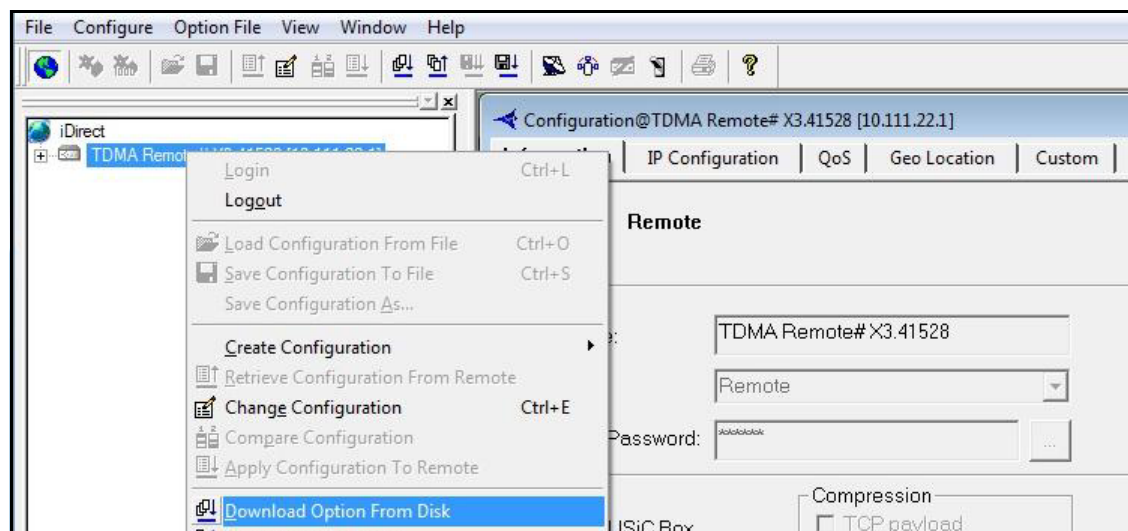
File Configure Option File View Window Help

iDirect
TDMA Remote# X3.41528 [10.111.22.1]

Login Ctrl+L
Logout
Load Configuration From File Ctrl+O
Save Configuration To File Ctrl+S
Save Configuration As...
Create Configuration
Retrieve Configuration From Remote
Change Configuration Ctrl+E
Compare Configuration
Apply Configuration To Remote
Download Option From Disk

Configuration@TDMA Remote# X3.41528 [10.111.22.1]
IP Configuration | QoS | Geo Location | Custom
Remote
e:
TDMA Remote# X3.41528
Remote
Password: ******
...
Compression
TCP payload
USiC Box